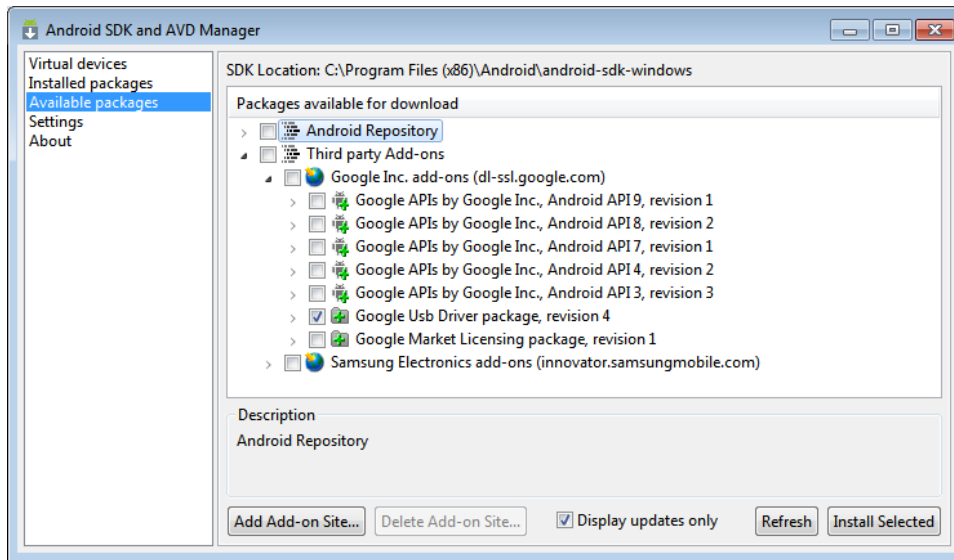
Android SDK and AVD Manager

Virtual devices
Installed packages
Available packages
Settings
About

SDK Location: C:\Program Files (x86)\Android\android-sdk-windows

Packages available for download

Android Repository
Third party Add-ons
Google Inc. add-ons (dl-ssl.google.com)
Google APIs by Google Inc., Android API 9, revision 1
Google APIs by Google Inc., Android API 8, revision 2
Google APIs by Google Inc., Android API 7, revision 1
Google APIs by Google Inc., Android API 4, revision 2
Google APIs by Google Inc., Android API 3, revision 3
Google Usb Driver package, revision 4
Google Market Licensing package, revision 1
Samsung Electronics add-ons (innovator.samsungmobile.com)

Description
Android Repository

Add Add-on Site...
Delete Add-on Site...
Display updates only
Refresh
Install Selected